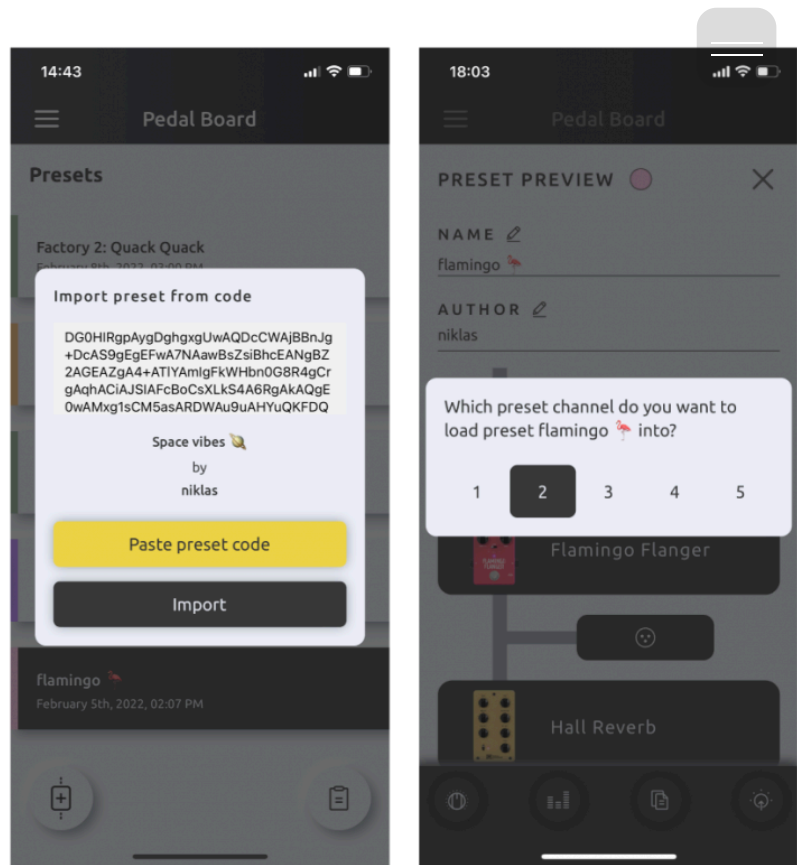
14:43

Pedal Board

Presets

Factory 2: Quack Quack

February 8th, 2022, 02:00 PM

Import preset from code

DG0HIRgpAygDghgxgUwAQDcCWAjBBnJg+DcAS9gEgEFwA7NAawBsZsiBhcEANgBZ2AGEAZgA4+ATIYAmIgFkWHbn0G8R4gCrgAqhACiAJSIAFcBoCsXLkS4A6RgAkAQgE0wAMxg1sCM5asARDWAu9uAHYuQKFDQ

Space vibes 🪐

by

niklas

Paste preset code

Import

flamingo 🦩

February 5th, 2022, 02:07 PM

18:03

Pedal Board

PRESET PREVIEW

NAME

flamingo 🦩

AUTHOR

niklas

Which preset channel do you want to load preset flamingo 🦩 into?

1 2 3 4 5

Flamingo Flanger

Hall Reverb